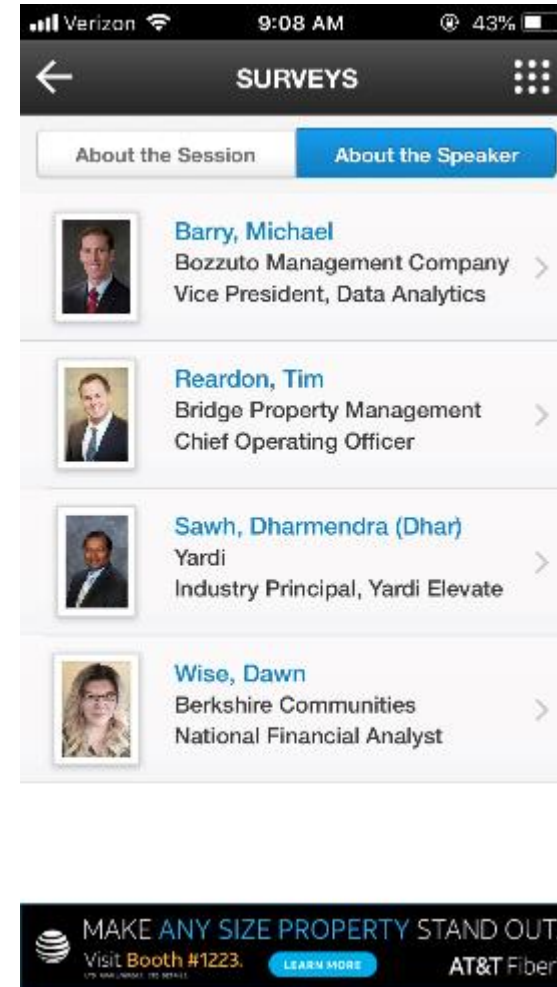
Verizon 9:08 AM 43%

SURVEYS

About the Session | About the Speaker

Barry, Michael
Bozzuto Management Company
Vice President, Data Analytics

Reardon, Tim
Bridge Property Management
Chief Operating Officer

Sawh, Dharmendra (Dhar)
Yardi
Industry Principal, Yardi Elevate

Wise, Dawn
Berkshire Communities
National Financial Analyst

MAKE ANY SIZE PROPERTY STAND OUT
Visit Booth #1223. LEARN MORE AT&T Fiber
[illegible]